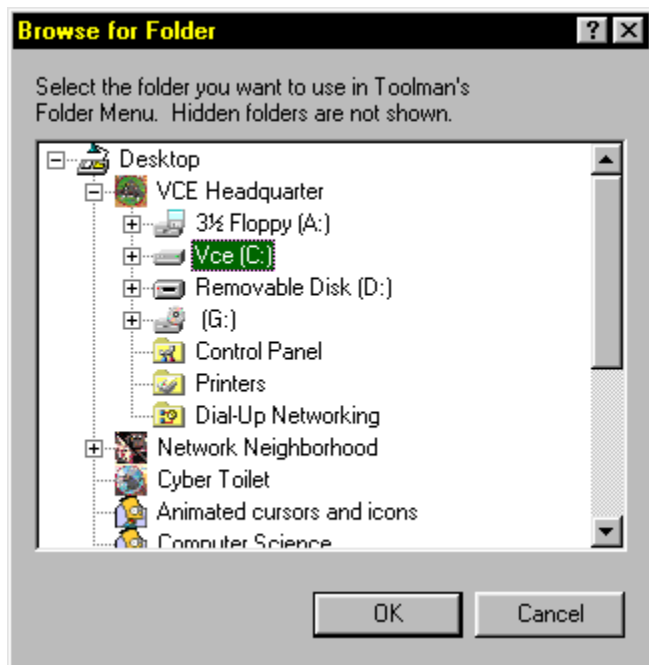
Browse for Folder

?

Select the folder you want to use in Toolman's Folder Menu. Hidden folders are not shown.

Desktop
VCE Headquarter
3½ Floppy (A:)
Vce (C:)
Removable Disk (D:)
(G:)
Control Panel
Printers
Dial-Up Networking
Network Neighborhood
Cyber Toilet
Animated cursors and icons
Computer Science

OK

Cancel